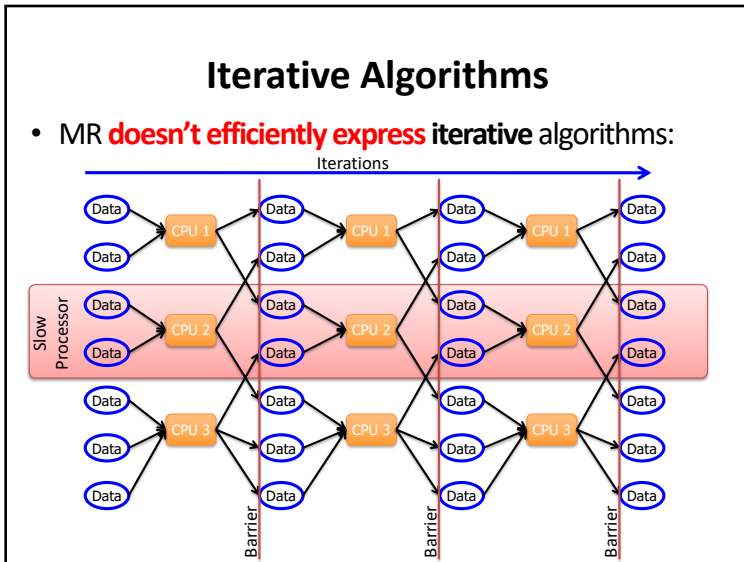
Iterative Algorithms

• MR doesn't efficiently express iterative algorithms:

Iterations

Slow Processor

Data
Data
Data
Data
Data
Data
Data

CPU 1
CPU 2
CPU 3

Data
Data
Data
Data
Data
Data
Data

CPU 1
CPU 2
CPU 3

Data
Data
Data
Data
Data
Data
Data

CPU 1
CPU 2
CPU 3

Data
Data
Data
Data
Data
Data
Data

Barrier
Barrier
Barrier